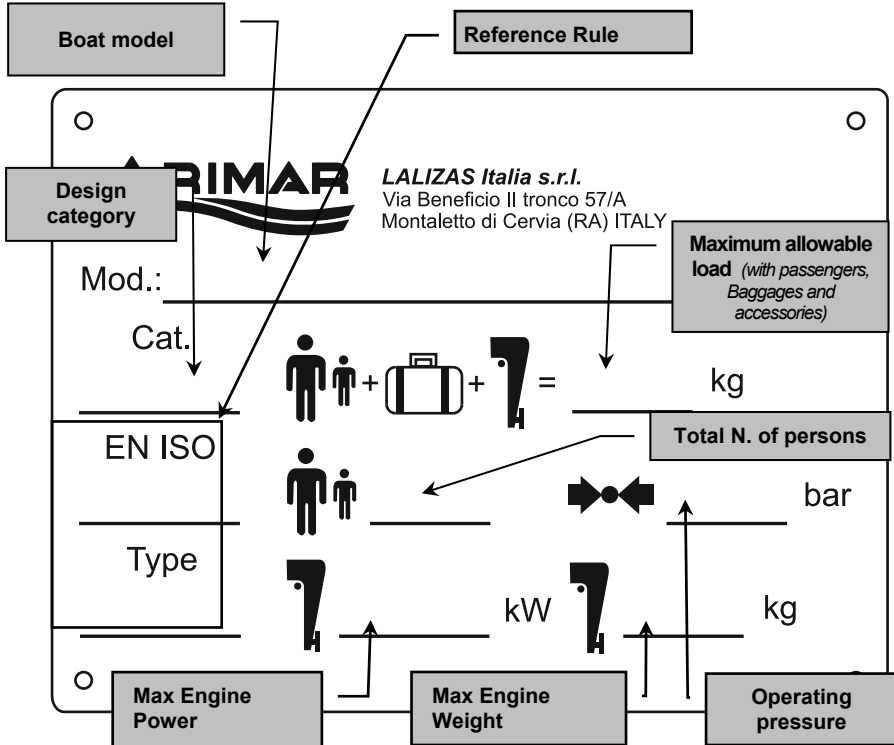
Boat model

Reference Rule

Design category

RIMAR

LALIZAS Italia s.r.l.
Via Beneficio II tronco 57/A
Montaletto di Cervia (RA) ITALY

Maximum allowable load (with passengers, Baggages and accessories)

Mod.:

Cat.

+ + =

kg

Total N. of persons

EN ISO

bar

Type

kW

kg

Max Engine Power

Max Engine Weight

Operating pressure